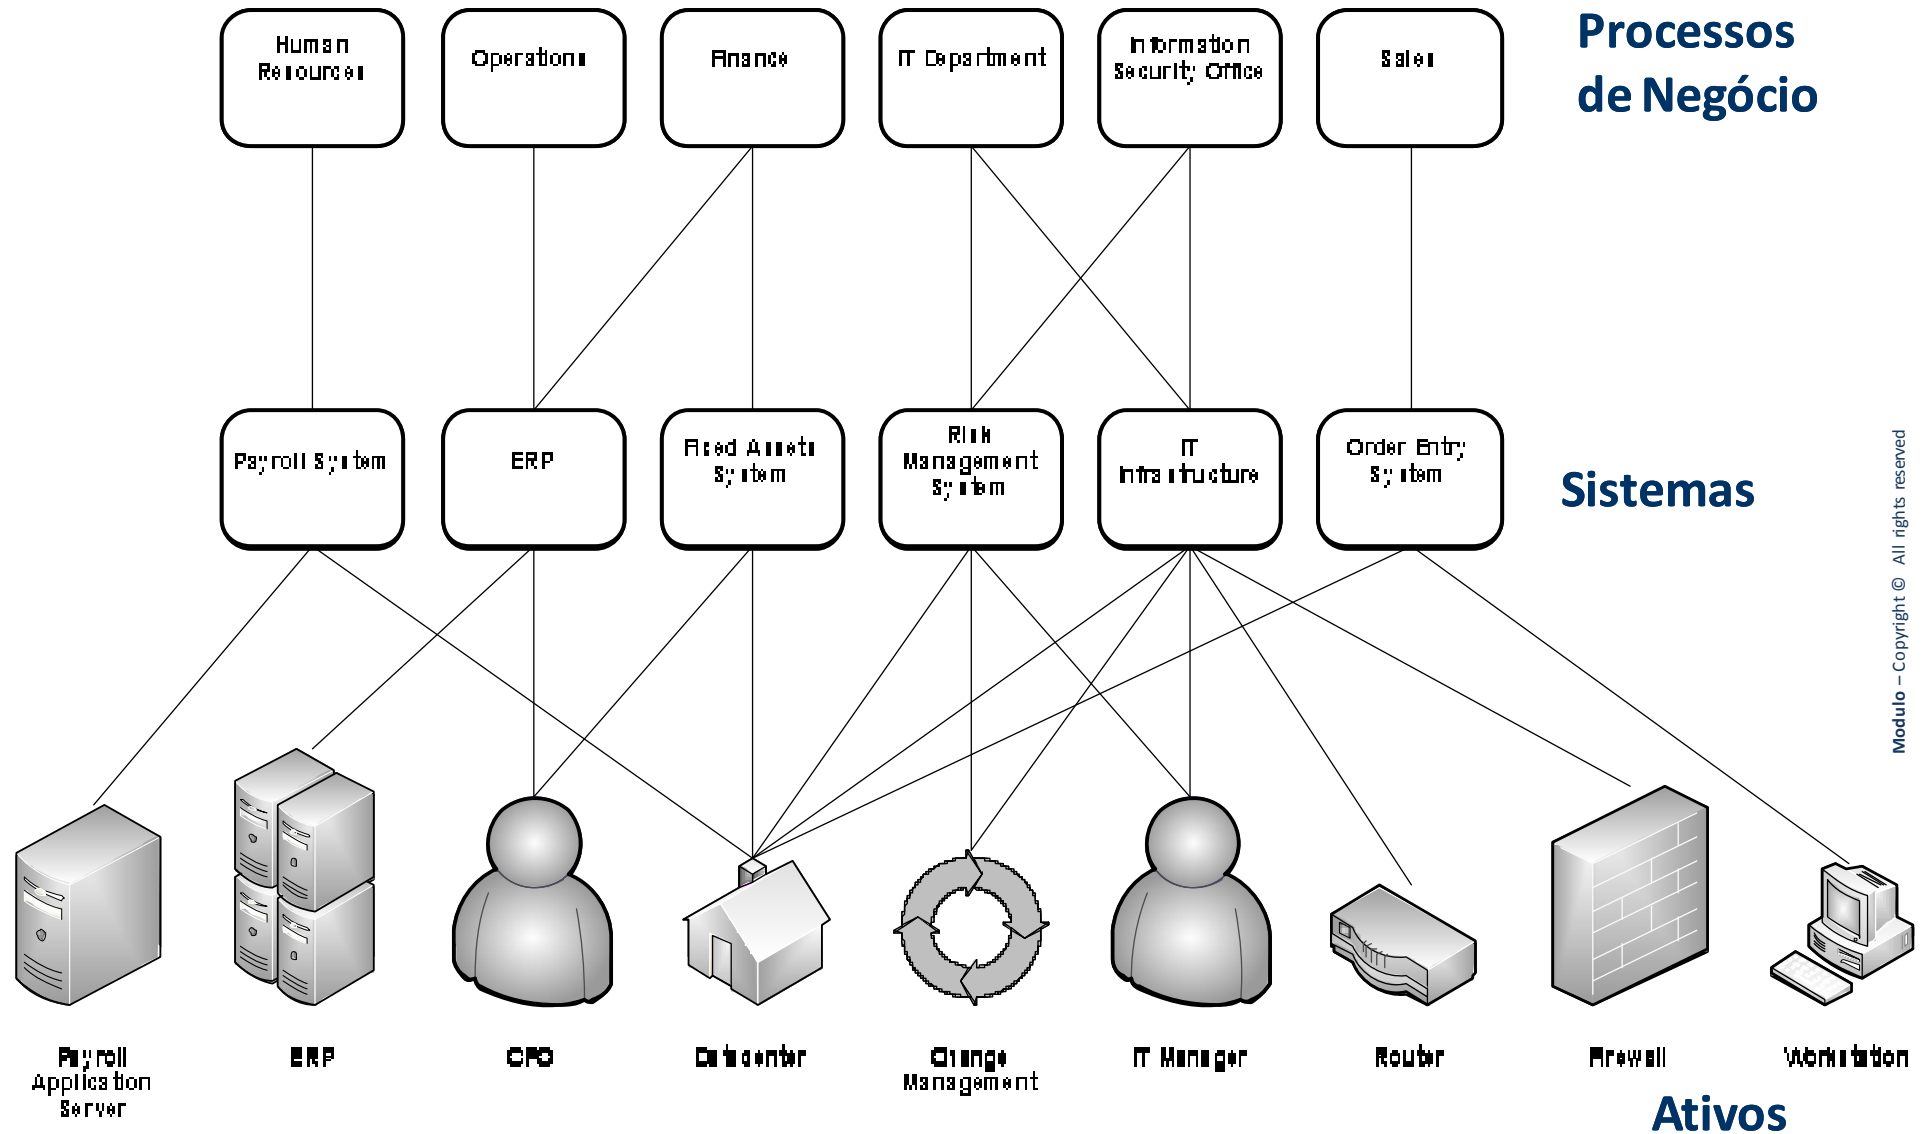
Human Resources

Operations

Finance

IT Department

Information Security Office

Sales

Processos de Negócio

Payroll System

ERP

Fixed Assets System

Risk Management System

IT Infrastructure

Order Entry System

Sistemas

Modulo – Copyright © All rights reserved

Payroll Application Server

ERP

CFO

Datacenter

Change Management

IT Manager

Router

Firewall

Workstation

Ativos